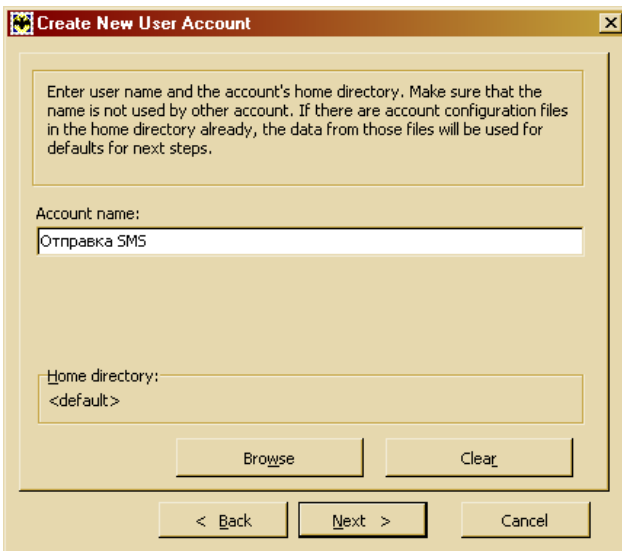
Create New User Account

Enter user name and the account's home directory. Make sure that the name is not used by other account. If there are account configuration files in the home directory already, the data from those files will be used for defaults for next steps.

Account name:

Отправка SMS

Home directory:

<default>

Browse

Clear

< Back

Next >

Cancel